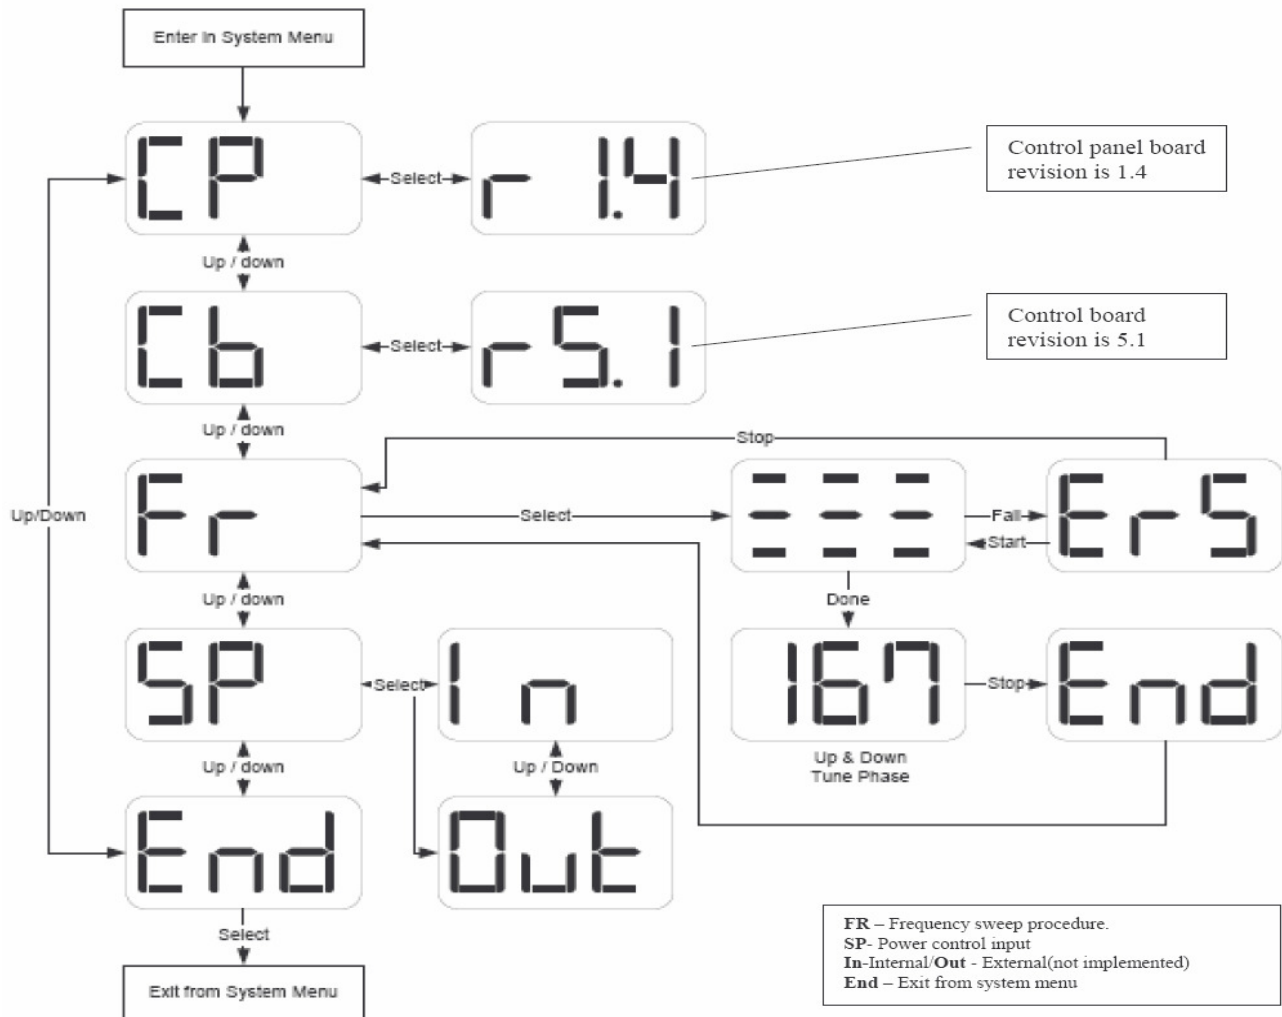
Enter In System Menu

CP

Select

r 1.4

Control panel board revision is 1.4

Up / down

Cb

Select

r5.1

Control board revision is 5.1

Up / down

Stop

Up/Down

Fr

Select

---

Fail

Start

Er5

Done

Up / down

SP

Select

In

167

Stop

End

Up & Down Tune Phase

Up / down

Up / Down

End

Out

Select

Exit from System Menu

**FR** – Frequency sweep procedure.
**SP**- Power control input
**In**-Internal/**Out** - External(not implemented)
**End** – Exit from system menu